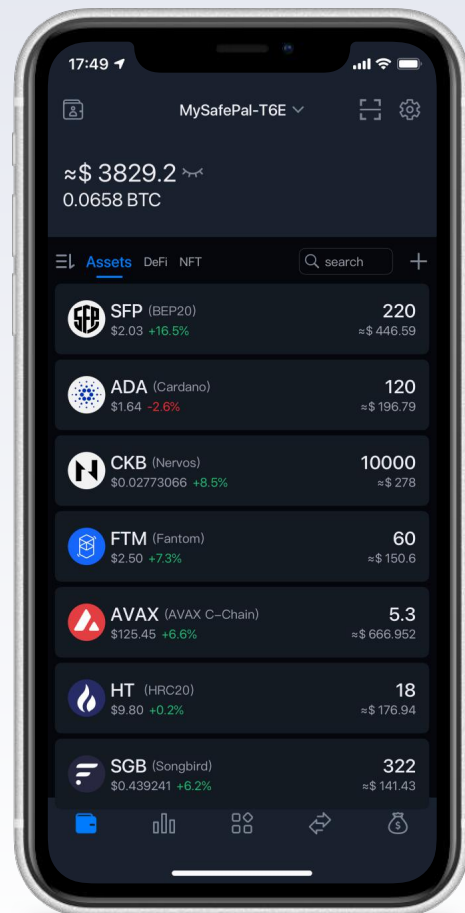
17:49

MySafePal-T6E

≈$ 3829.2
0.0658 BTC

Assets DeFi NFT search +

SFP (BEP20)
$2.03 +16.5%
220
≈$ 446.59

ADA (Cardano)
$1.64 -2.6%
120
≈$ 196.79

CKB (Nervos)
$0.02773066 +8.5%
10000
≈$ 278

FTM (Fantom)
$2.50 +7.3%
60
≈$ 150.6

AVAX (AVAX C-Chain)
$125.45 +6.6%
5.3
≈$ 666.952

HT (HRC20)
$9.80 +0.2%
18
≈$ 176.94

SGB (Songbird)
$0.439241 +6.2%
322
≈$ 141.43